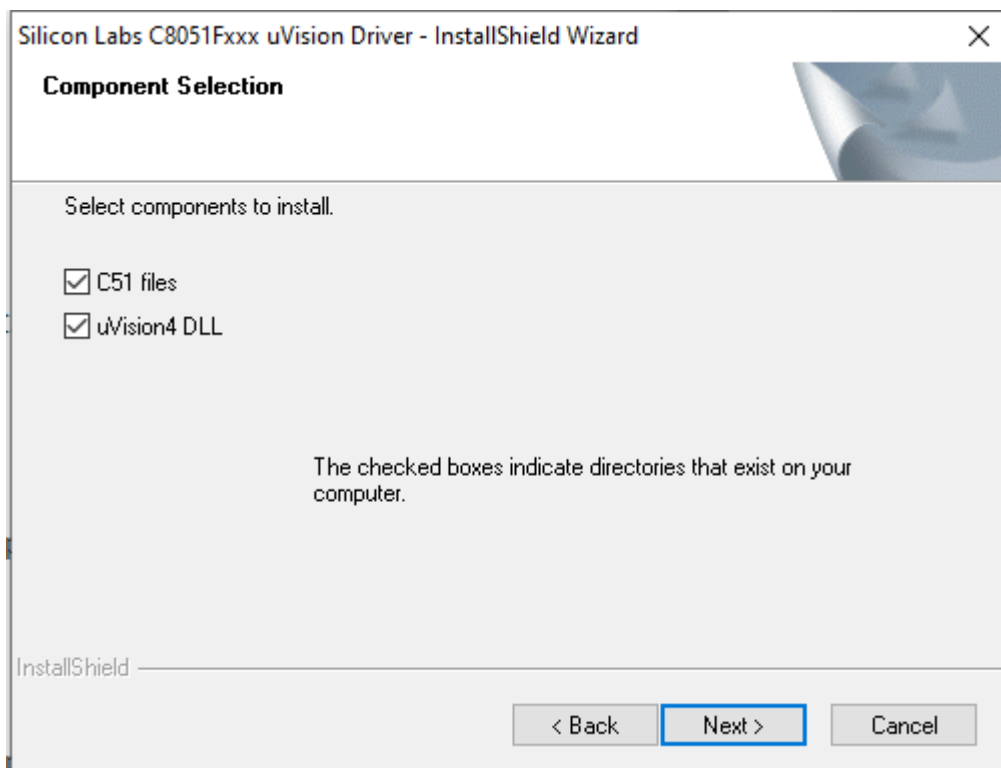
Silicon Labs C8051Fxxx uVision Driver - InstallShield Wizard

×

Component Selection

Select components to install.

☑ C51 files

☑ uVision4 DLL

The checked boxes indicate directories that exist on your computer.

InstallShield

< Back

Next >

Cancel